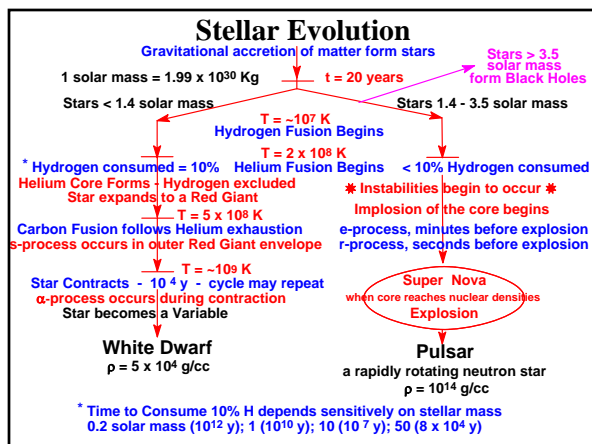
Stellar Evolution

Gravitational accretion of matter form stars

1 solar mass = 1.99 x $10^{30}$ Kg

t = 20 years

Stars > 3.5 solar mass form Black Holes

Stars < 1.4 solar mass

Stars 1.4 - 3.5 solar mass

T = ~$10^7$ K
Hydrogen Fusion Begins

T = 2 x $10^8$ K

* Hydrogen consumed = 10%

Helium Fusion Begins

< 10% Hydrogen consumed

Helium Core Forms - Hydrogen excluded
Star expands to a Red Giant

Instabilities begin to occur

T = 5 x $10^8$ K

Implosion of the core begins

Carbon Fusion follows Helium exhaustion
s-process occurs in outer Red Giant envelope

e-process, minutes before explosion
r-process, seconds before explosion

T = ~$10^9$ K

Star Contracts - $10^4$ y - cycle may repeat
α-process occurs during contraction
Star becomes a Variable

Super Nova
when core reaches nuclear densities
Explosion

White Dwarf
ρ = 5 x $10^4$ g/cc

Pulsar
a rapidly rotating neutron star
ρ = $10^{14}$ g/cc

* Time to Consume 10% H depends sensitively on stellar mass
0.2 solar mass ($10^{12}$ y); 1 ($10^{10}$ y); 10 ($10^7$ y); 50 (8 x $10^4$ y)